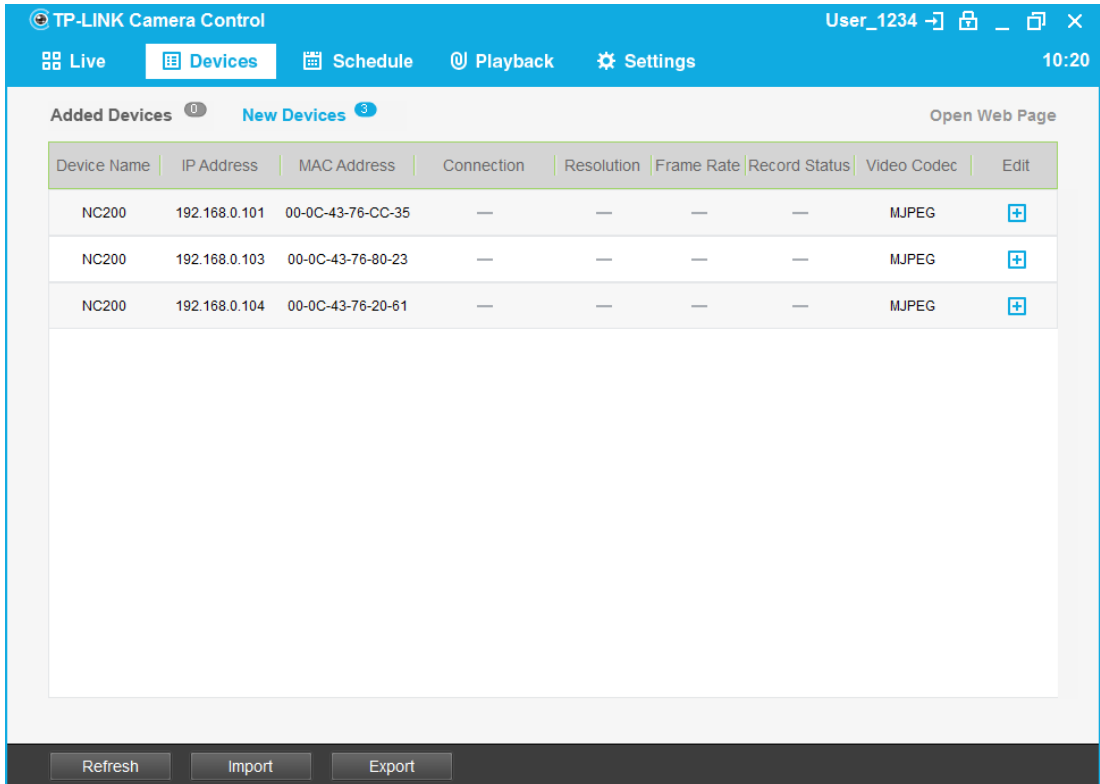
TP-LINK Camera Control

User_1234

Live Devices Schedule Playback Settings 10:20

Added Devices 0 New Devices 3 Open Web Page

| Device Name | IP Address | MAC Address | Connection | Resolution | Frame Rate | Record Status | Video Codec | Edit |
|---|---|---|---|---|---|---|---|---|
| NC200 | 192.168.0.101 | 00-0C-43-76-CC-35 | — | — | — | — | MJPEG | + |
| NC200 | 192.168.0.103 | 00-0C-43-76-80-23 | — | — | — | — | MJPEG | + |
| NC200 | 192.168.0.104 | 00-0C-43-76-20-61 | — | — | — | — | MJPEG | + |

Refresh Import Export